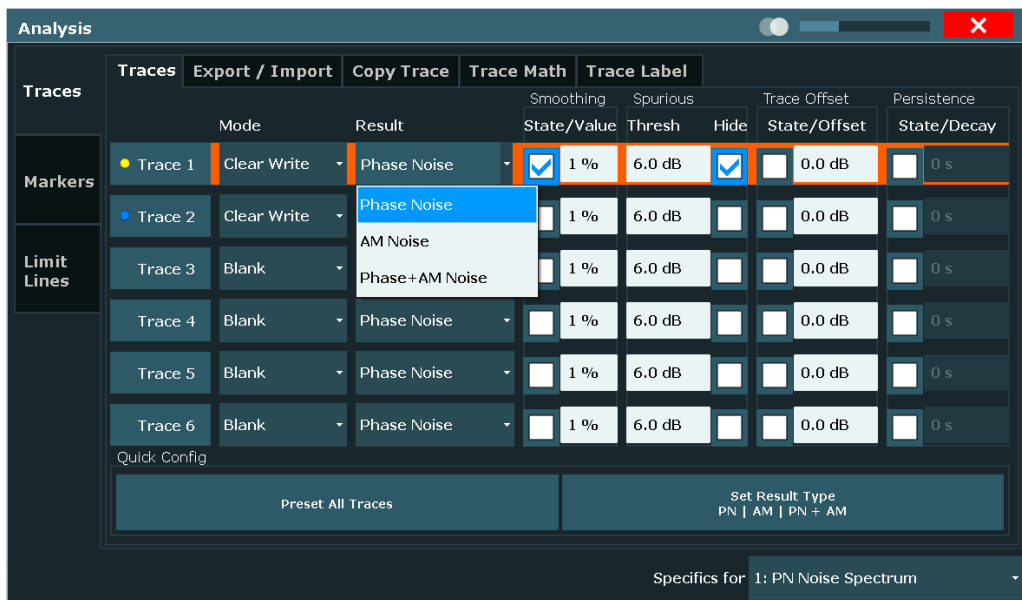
Analysis

Traces

Markers

Limit Lines

Traces | Export / Import | Copy Trace | Trace Math | Trace Label

| | Mode | Result | Smoothing State/Value | Spurious Thresh | Hide | Trace Offset State/Offset | Persistence State/Decay |
|---|---|---|---|---|---|---|---|
| Trace 1 | Clear Write | Phase Noise | 1 % | 6.0 dB | | 0.0 dB | 0 s |
| Trace 2 | Clear Write | | 1 % | 6.0 dB | | 0.0 dB | 0 s |
| Trace 3 | Blank | | 1 % | 6.0 dB | | 0.0 dB | 0 s |
| Trace 4 | Blank | Phase Noise | 1 % | 6.0 dB | | 0.0 dB | 0 s |
| Trace 5 | Blank | Phase Noise | 1 % | 6.0 dB | | 0.0 dB | 0 s |
| Trace 6 | Blank | Phase Noise | 1 % | 6.0 dB | | 0.0 dB | 0 s |

Phase Noise
AM Noise
Phase+AM Noise

Quick Config

Preset All Traces

Set Result Type
PN | AM | PN + AM

Specifics for 1: PN Noise Spectrum